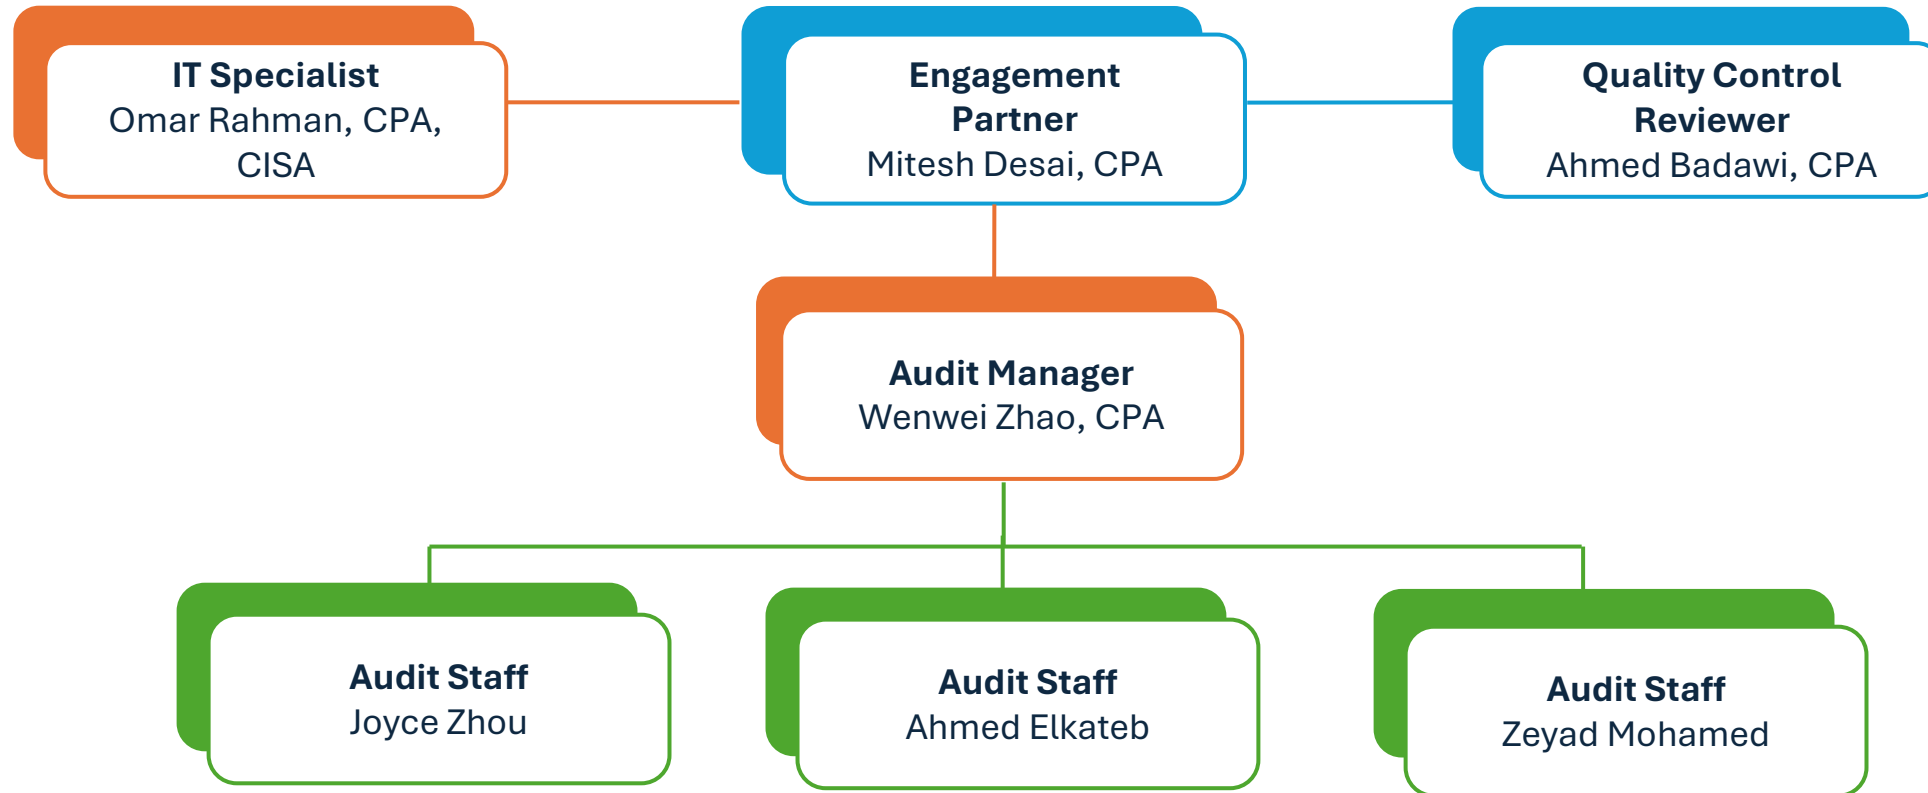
IT Specialist
Omar Rahman, CPA, CISA

Engagement Partner
Mitesh Desai, CPA

Quality Control Reviewer
Ahmed Badawi, CPA

Audit Manager
Wenwei Zhao, CPA

Audit Staff
Joyce Zhou

Audit Staff
Ahmed Elkateb

Audit Staff
Zeyad Mohamed